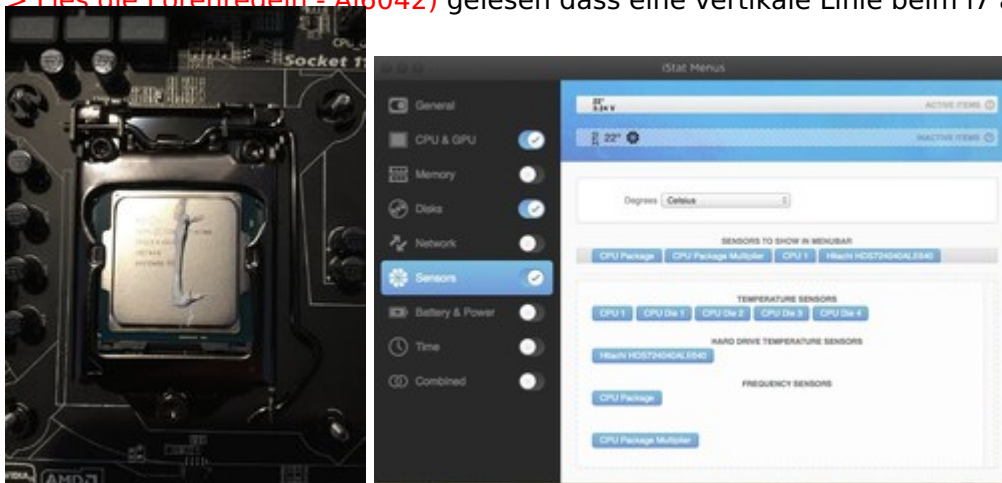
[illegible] gelesen dass eine vertikale Linie beim i7 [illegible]

Socket 1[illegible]

CPU_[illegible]

AMD

iStat Menus

General

CPU & GPU

Memory

Disks

Network

Sensors

Battery & Power

Time

Combined

22°
3.24 V

ACTIVE ITEMS

22°

INACTIVE ITEMS

Degrees Celsius

SENSORS TO SHOW IN MENUBAR

CPU Package

CPU Package Multiplier

CPU 1

Hitachi HDS724040ALE640

TEMPERATURE SENSORS

CPU 1

CPU Die 1

CPU Die 2

CPU Die 3

CPU Die 4

HARD DRIVE TEMPERATURE SENSORS

Hitachi HDS724040ALE640

FREQUENCY SENSORS

CPU Package

CPU Package Multiplier